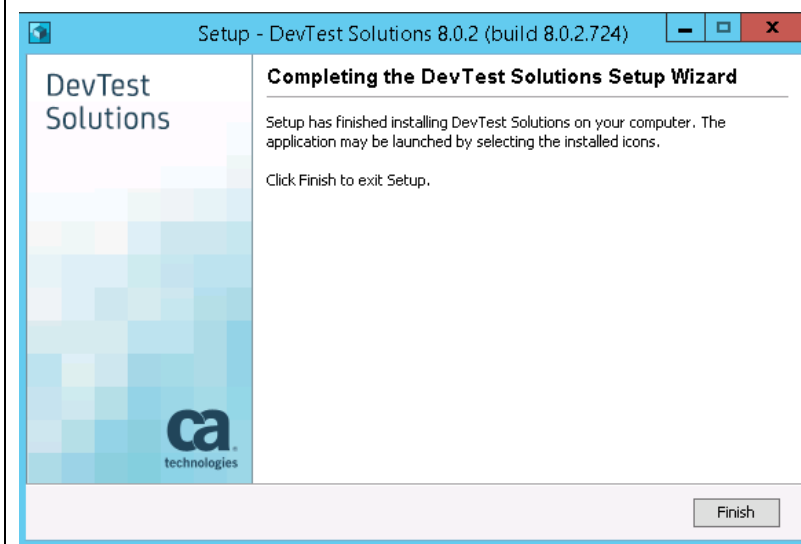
Setup - DevTest Solutions 8.0.2 (build 8.0.2.724)

DevTest Solutions

ca technologies

Completing the DevTest Solutions Setup Wizard

Setup has finished installing DevTest Solutions on your computer. The application may be launched by selecting the installed icons.

Click Finish to exit Setup.

Finish